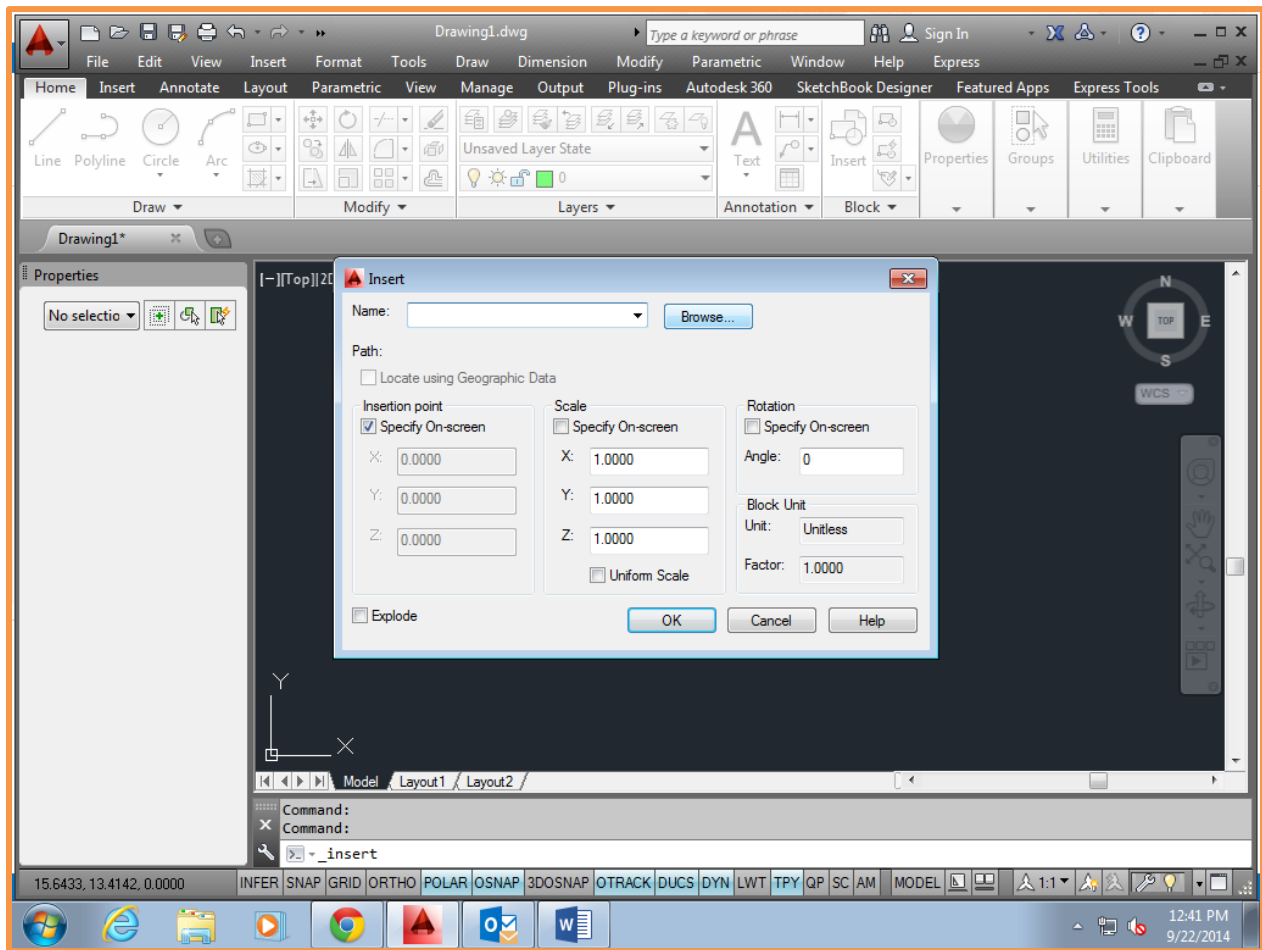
Drawing1.dwg
Type a keyword or phrase
Sign In
File Edit View Insert Format Tools Draw Dimension Modify Parametric Window Help Express
Home Insert Annotate Layout Parametric View Manage Output Plug-ins Autodesk 360 SketchBook Designer Featured Apps Express Tools
Line Polyline Circle Arc
Unsaved Layer State
0
Text
Insert
Properties Groups Utilities Clipboard
Draw ▾ Modify ▾ Layers ▾ Annotation ▾ Block ▾
Drawing1*
Properties
No selectio
[−][Top][2D
N
W TOP E
S
WCS
Insert
Name:
Browse...
Path:
Locate using Geographic Data
Insertion point
Specify On-screen
X: 0.0000
Y: 0.0000
Z: 0.0000
Scale
Specify On-screen
X: 1.0000
Y: 1.0000
Z: 1.0000
Uniform Scale
Rotation
Specify On-screen
Angle: 0
Block Unit
Unit: Unitless
Factor: 1.0000
Explode
OK Cancel Help
Y
X
Model Layout1 Layout2
Command:
Command:
_insert
15.6433, 13.4142, 0.0000
INFER SNAP GRID ORTHO POLAR OSNAP 3DOSNAP OTRACK DUCS DYN LWT TPY QP SC AM
MODEL
1:1
12:41 PM
9/22/2014